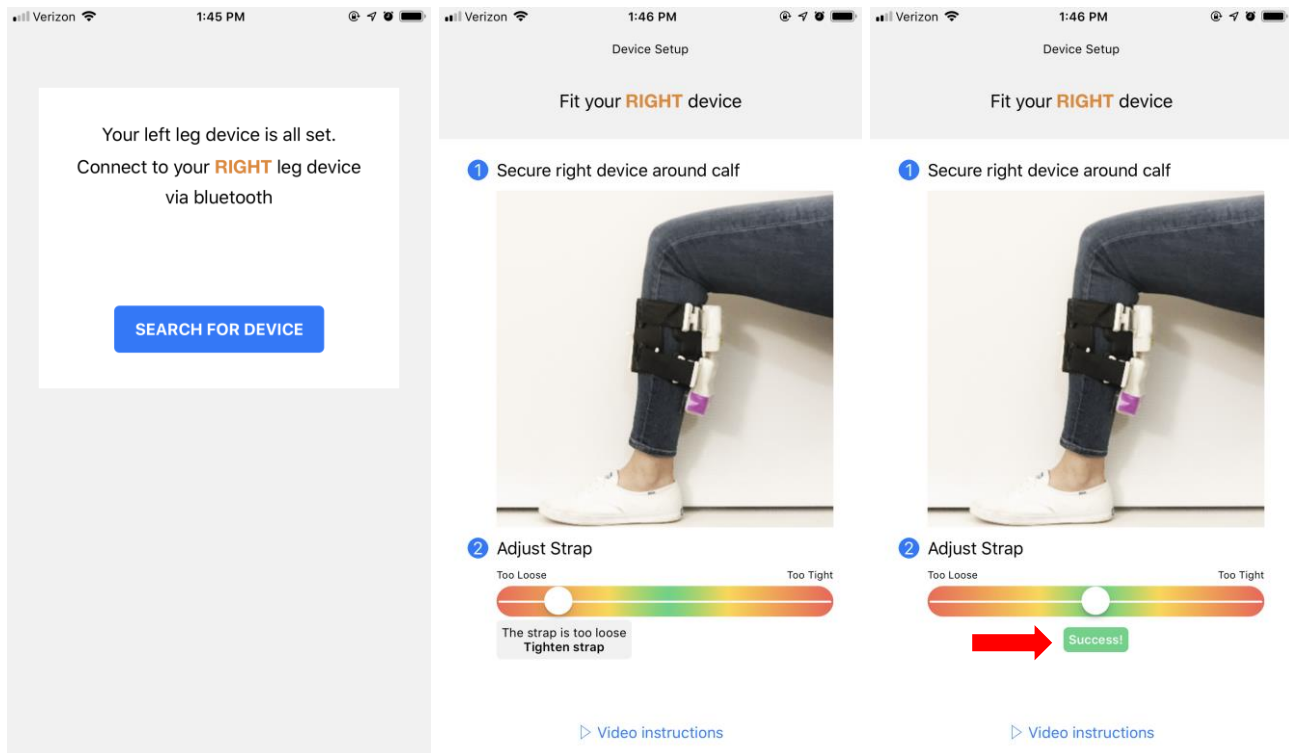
Verizon 1:45 PM

Your left leg device is all set. Connect to your RIGHT leg device via bluetooth

SEARCH FOR DEVICE

Verizon 1:46 PM

Device Setup

Fit your RIGHT device

1 Secure right device around calf

2 Adjust Strap

Too Loose Too Tight

The strap is too loose
Tighten strap

▷ Video instructions

Verizon 1:46 PM

Device Setup

Fit your RIGHT device

1 Secure right device around calf

2 Adjust Strap

Too Loose Too Tight

Success!

▷ Video instructions